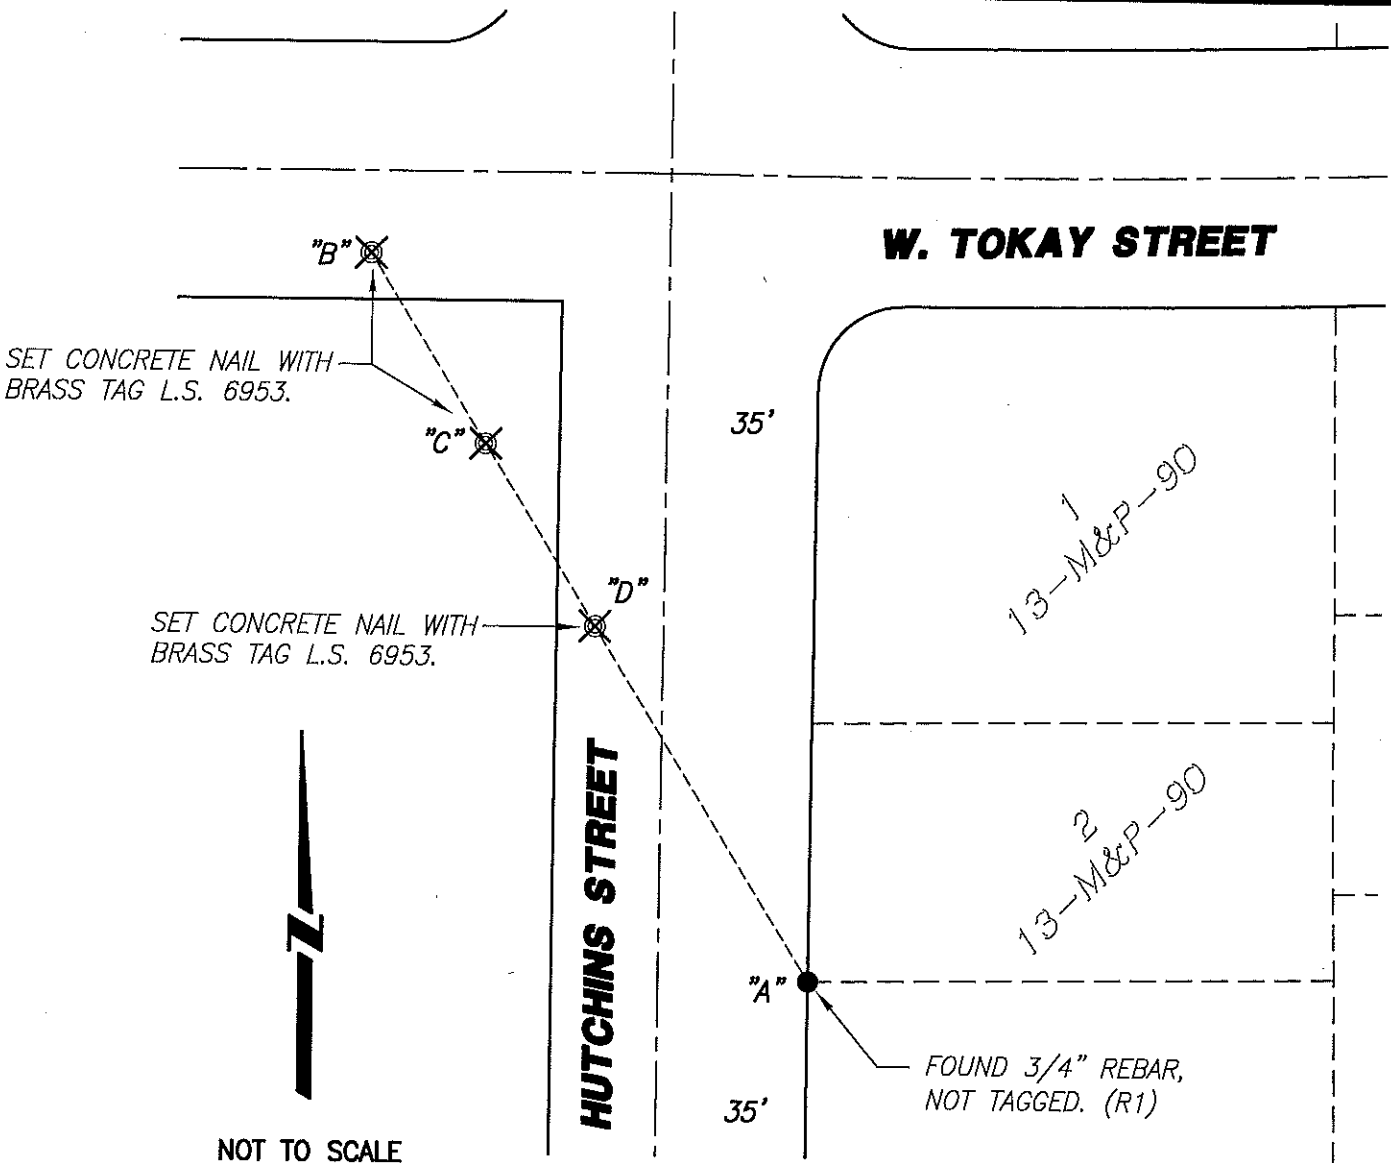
W. TOKAY STREET

"B"

SET CONCRETE NAIL WITH BRASS TAG L.S. 6953.

"C"

35'

1
13-M&P-90

"D"

SET CONCRETE NAIL WITH BRASS TAG L.S. 6953.

2
13-M&P-90

N

HUTCHINS STREET

"A"

FOUND 3/4" REBAR, NOT TAGGED. (R1)

35'

NOT TO SCALE